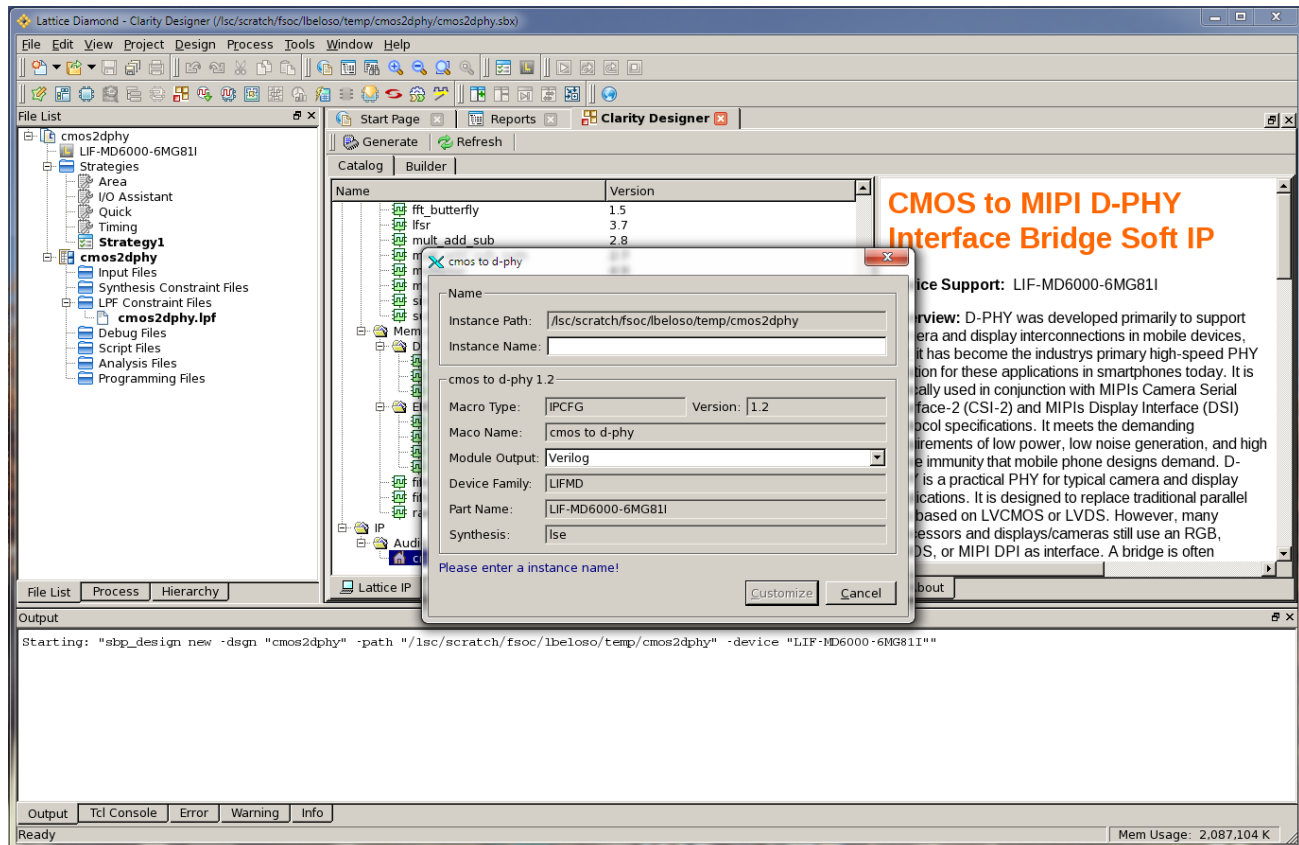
Lattice Diamond - Clarity Designer (/lsc/scratch/fsoc/lbeloso/temp/cmos2dphy/cmos2dphy.sbx)

File Edit View Project Design Process Tools Window Help

File List
cmos2dphy
LIF-MD6000-6MG81I
Strategies
Area
I/O Assistant
Quick
Timing
Strategy1
cmos2dphy
Input Files
Synthesis Constraint Files
LPF Constraint Files
cmos2dphy.lpf
Debug Files
Script Files
Analysis Files
Programming Files

File List | Process | Hierarchy

Start Page | Reports | Clarity Designer

Generate | Refresh

Catalog | Builder

| Name | Version |
|---|---|
| fft_butterfly | 1.5 |
| lfsr | 3.7 |
| mult_add_sub | 2.8 |

Mem
D
El
fi
fi
ra
IP
Audi
c

Lattice IP

cmos to d-phy

Name
Instance Path: /lsc/scratch/fsoc/lbeloso/temp/cmos2dphy
Instance Name:

cmos to d-phy 1.2
Macro Type: IPCFG Version: 1.2
Maco Name: cmos to d-phy
Module Output: Verilog
Device Family: LIFMD
Part Name: LIF-MD6000-6MG81I
Synthesis: lse

Please enter a instance name!

Customize Cancel

CMOS to MIPI D-PHY Interface Bridge Soft IP

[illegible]ice Support: LIF-MD6000-6MG81I

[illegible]erview: D-PHY was developed primarily to support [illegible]era and display interconnections in mobile devices, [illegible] it has become the industrys primary high-speed PHY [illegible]tion for these applications in smartphones today. It is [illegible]cally used in conjunction with MIPIs Camera Serial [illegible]face-2 (CSI-2) and MIPIs Display Interface (DSI) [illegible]ocol specifications. It meets the demanding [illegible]irements of low power, low noise generation, and high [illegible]e immunity that mobile phone designs demand. D-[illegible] is a practical PHY for typical camera and display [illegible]ications. It is designed to replace traditional parallel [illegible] based on LVCMOS or LVDS. However, many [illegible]essors and displays/cameras still use an RGB, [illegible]DS, or MIPI DPI as interface. A bridge is often

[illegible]bout

Output
Starting: "sbp_design new -dsgn "cmos2dphy" -path "/lsc/scratch/fsoc/lbeloso/temp/cmos2dphy" -device "LIF-MD6000-6MG81I""

Output | Tcl Console | Error | Warning | Info

Ready
Mem Usage: 2,087,104 K